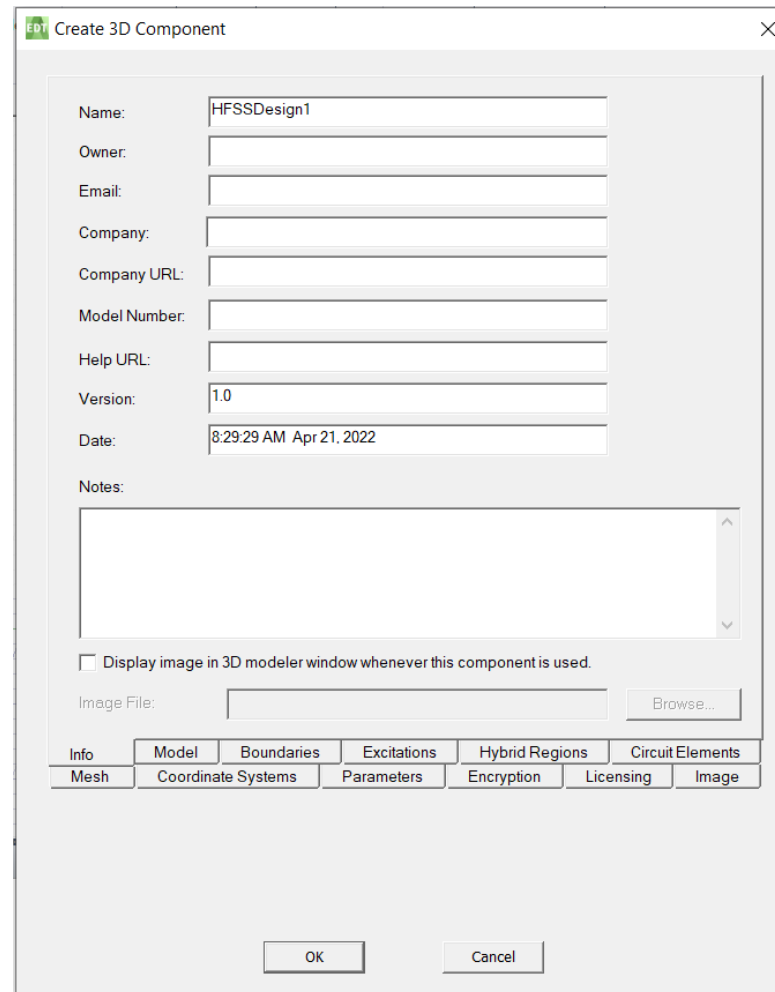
EDT Create 3D Component

Name: HFSSDesign1
Owner:
Email:
Company:
Company URL:
Model Number:
Help URL:
Version: 1.0
Date: 8:29:29 AM Apr 21, 2022

Notes:

Display image in 3D modeler window whenever this component is used.

Image File: Browse...

Info
Model Boundaries Excitations Hybrid Regions Circuit Elements
Mesh Coordinate Systems Parameters Encryption Licensing Image

OK Cancel